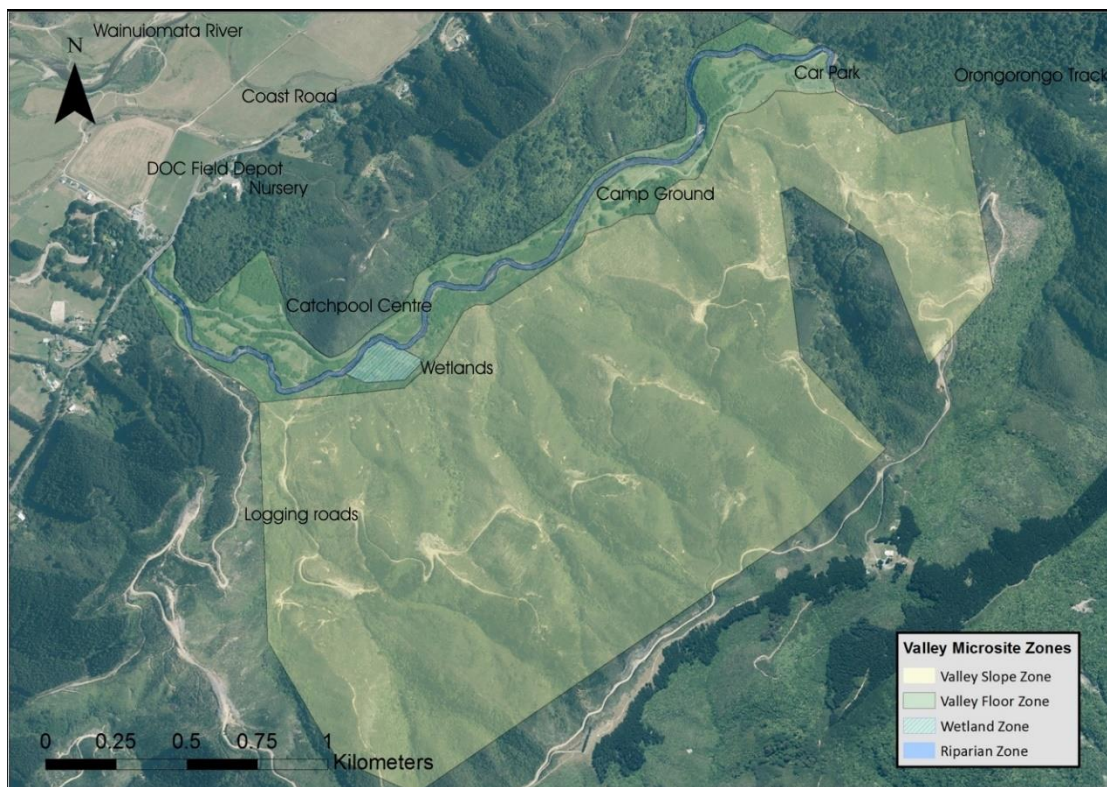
N
Wainuiomata River
Coast Road
DOC Field Depot
Nursery
Car Park
Orongorongo Track
Camp Ground
Catchpool Centre
Wetlands
Logging roads

Valley Microsite Zones
Valley Slope Zone
Valley Floor Zone
Wetland Zone
Riparian Zone

0 0.25 0.5 0.75 1 Kilometers